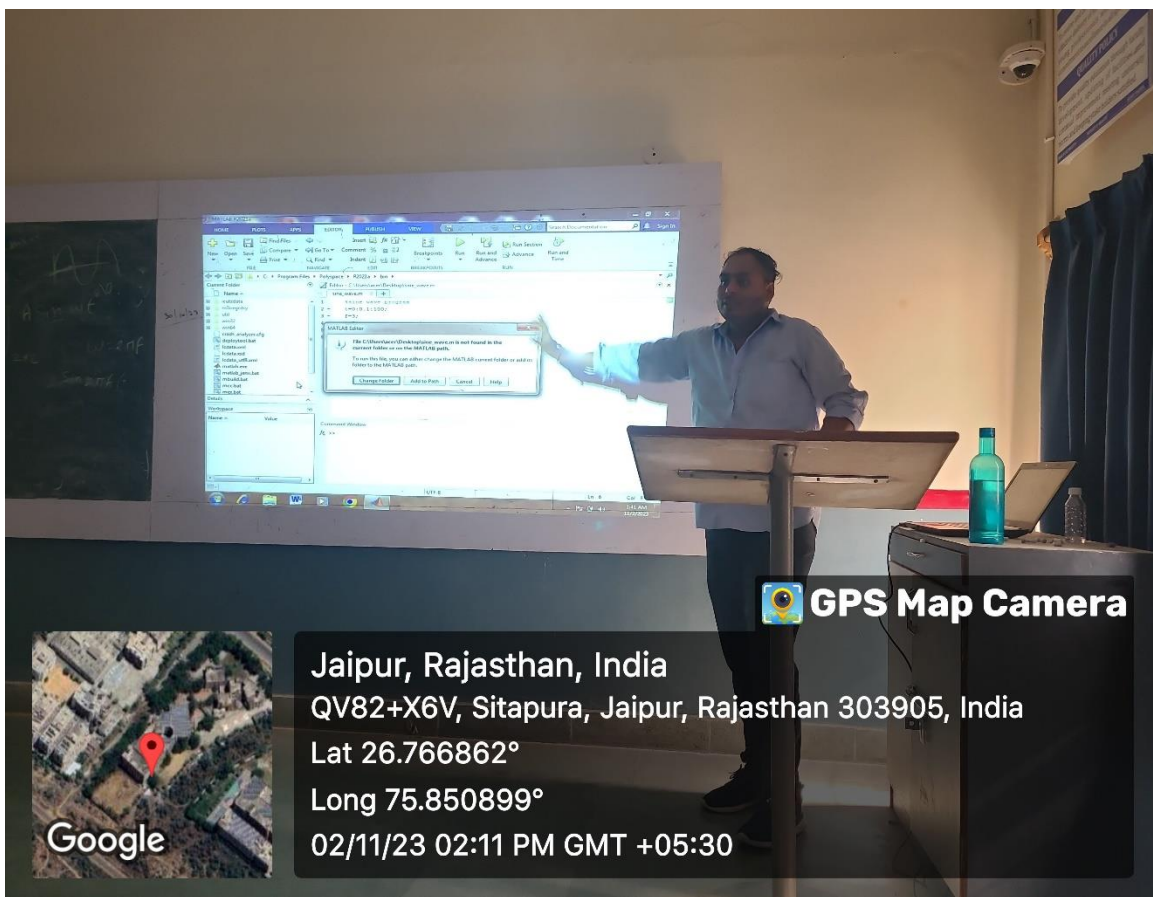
HOME PLOTS APPS EDITOR PUBLISH VIEW

MATLAB Editor

Change Folder Add to Path Cancel Help

Current Folder

Workspace

Command Window

GPS Map Camera

Jaipur, Rajasthan, India
QV82+X6V, Sitapura, Jaipur, Rajasthan 303905, India
Lat 26.766862°
Long 75.850899°
02/11/23 02:11 PM GMT +05:30

Google